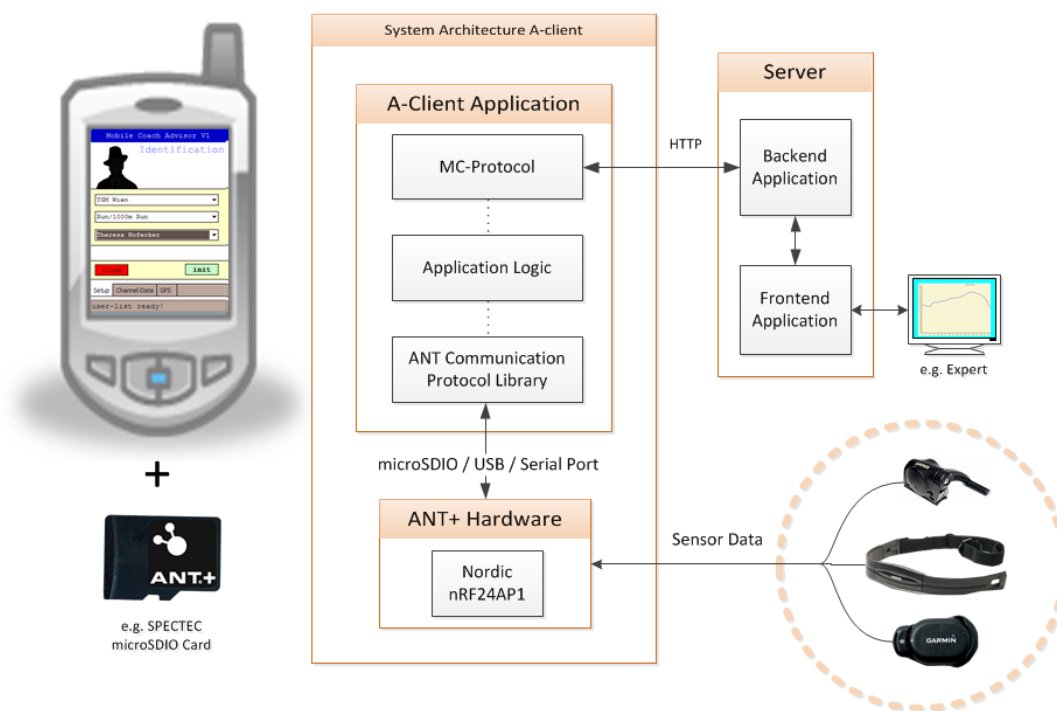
Mobile Coach Advisor V1
Identification
TSH Wien
Run/1000m Run
Theresa Hofecker
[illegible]
init
Setup
Channel-Data
GPS
user-list ready!

+

ANT+

e.g. SPECTEC microSDIO Card

System Architecture A-client

A-Client Application

MC-Protocol

Application Logic

ANT Communication Protocol Library

microSDIO / USB / Serial Port

ANT+ Hardware

Nordic nRF24AP1

HTTP

Server

Backend Application

Frontend Application

e.g. Expert

Sensor Data

GARMIN